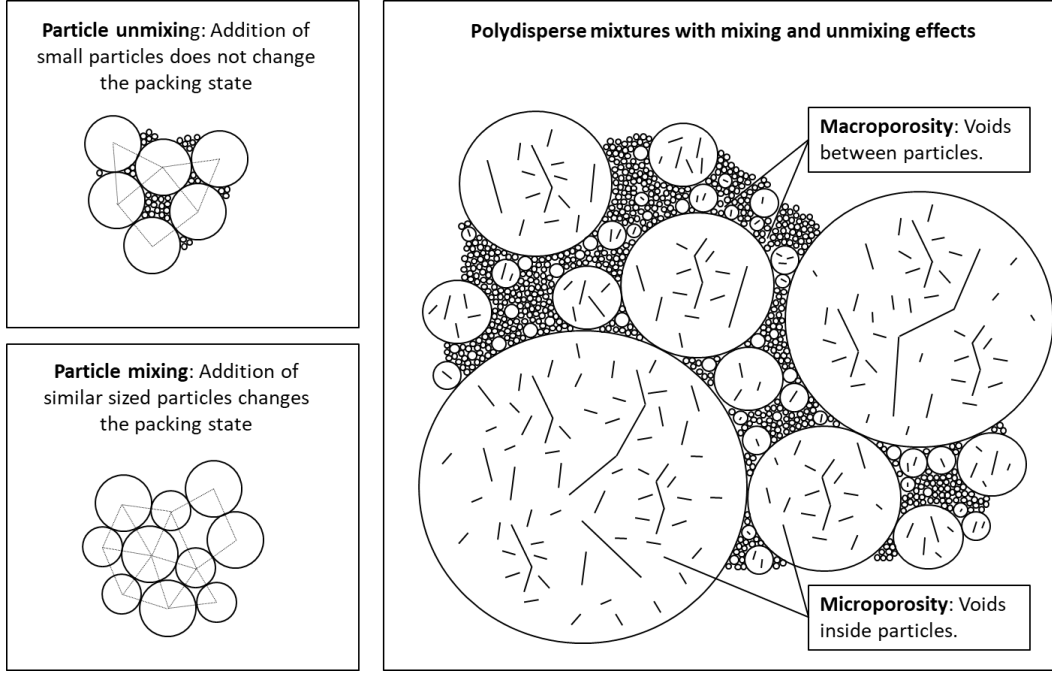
**Particle unmixing**: Addition of small particles does not change the packing state

**Particle mixing**: Addition of similar sized particles changes the packing state

**Polydisperse mixtures with mixing and unmixing effects**

**Macroporosity**: Voids between particles.

**Microporosity**: Voids inside particles.